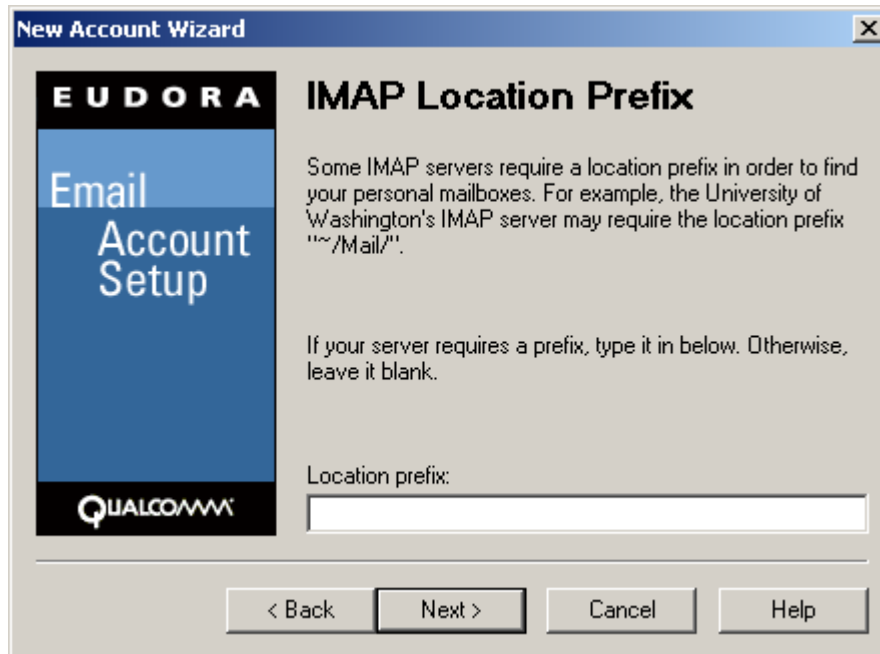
New Account Wizard

EUDORA

Email Account Setup

QUALCOMM

IMAP Location Prefix

Some IMAP servers require a location prefix in order to find your personal mailboxes. For example, the University of Washington's IMAP server may require the location prefix "~/Mail/".

If your server requires a prefix, type it in below. Otherwise, leave it blank.

Location prefix:

< Back
Next >
Cancel
Help